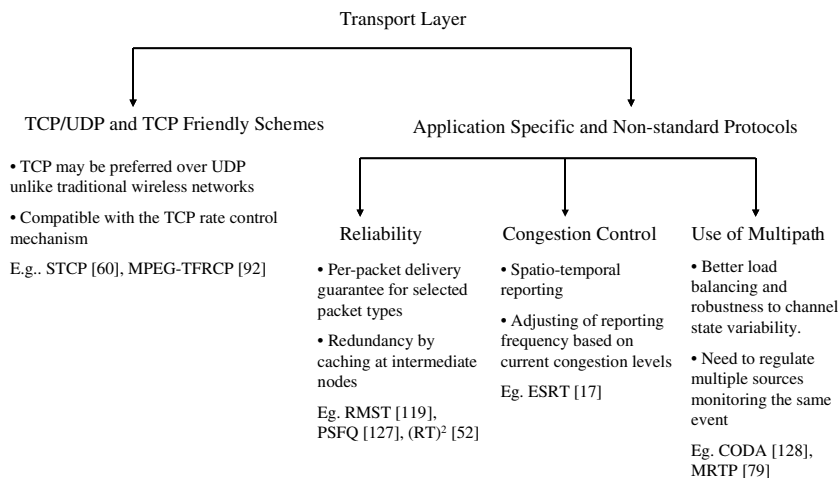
Transport Layer

TCP/UDP and TCP Friendly Schemes

• TCP may be preferred over UDP unlike traditional wireless networks

• Compatible with the TCP rate control mechanism

E.g.. STCP [60], MPEG-TFRCP [92]

Application Specific and Non-standard Protocols

Reliability

• Per-packet delivery guarantee for selected packet types

• Redundancy by caching at intermediate nodes

Eg. RMST [119], PSFQ [127], $(RT)^2$ [52]

Congestion Control

• Spatio-temporal reporting

• Adjusting of reporting frequency based on current congestion levels

Eg. ESRT [17]

Use of Multipath

• Better load balancing and robustness to channel state variability.

• Need to regulate multiple sources monitoring the same event

Eg. CODA [128], MRTP [79]